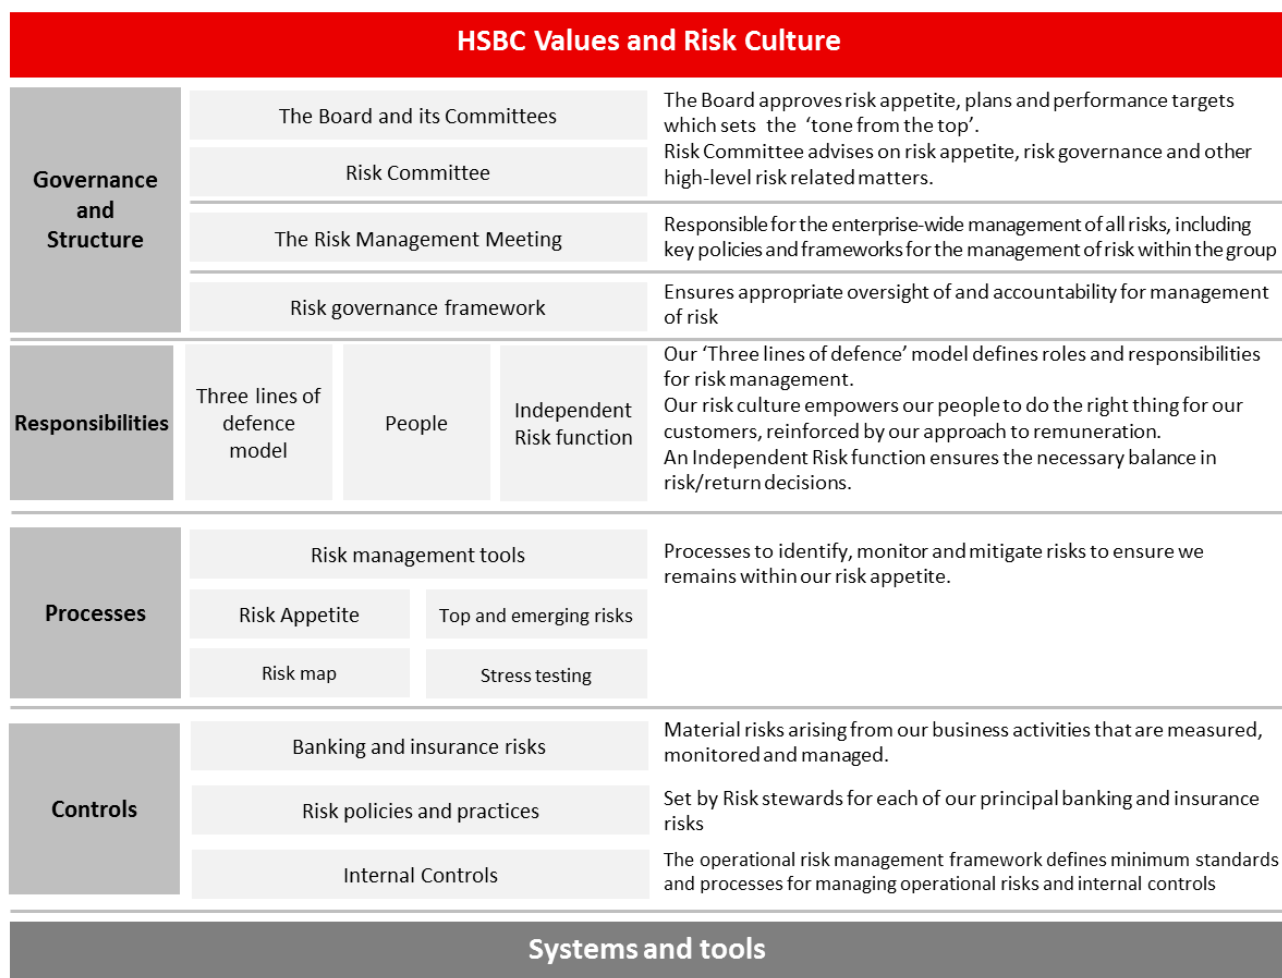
HSBC Values and Risk Culture

Governance and Structure

The Board and its Committees

Risk Committee

The Board approves risk appetite, plans and performance targets which sets the 'tone from the top'.
Risk Committee advises on risk appetite, risk governance and other high-level risk related matters.

The Risk Management Meeting

Responsible for the enterprise-wide management of all risks, including key policies and frameworks for the management of risk within the group

Risk governance framework

Ensures appropriate oversight of and accountability for management of risk

Responsibilities

Three lines of defence model

People

Independent Risk function

Our 'Three lines of defence' model defines roles and responsibilities for risk management.
Our risk culture empowers our people to do the right thing for our customers, reinforced by our approach to remuneration.
An Independent Risk function ensures the necessary balance in risk/return decisions.

Processes

Risk management tools

Risk Appetite

Top and emerging risks

Risk map

Stress testing

Processes to identify, monitor and mitigate risks to ensure we remains within our risk appetite.

Controls

Banking and insurance risks

Material risks arising from our business activities that are measured, monitored and managed.

Risk policies and practices

Set by Risk stewards for each of our principal banking and insurance risks

Internal Controls

The operational risk management framework defines minimum standards and processes for managing operational risks and internal controls

Systems and tools